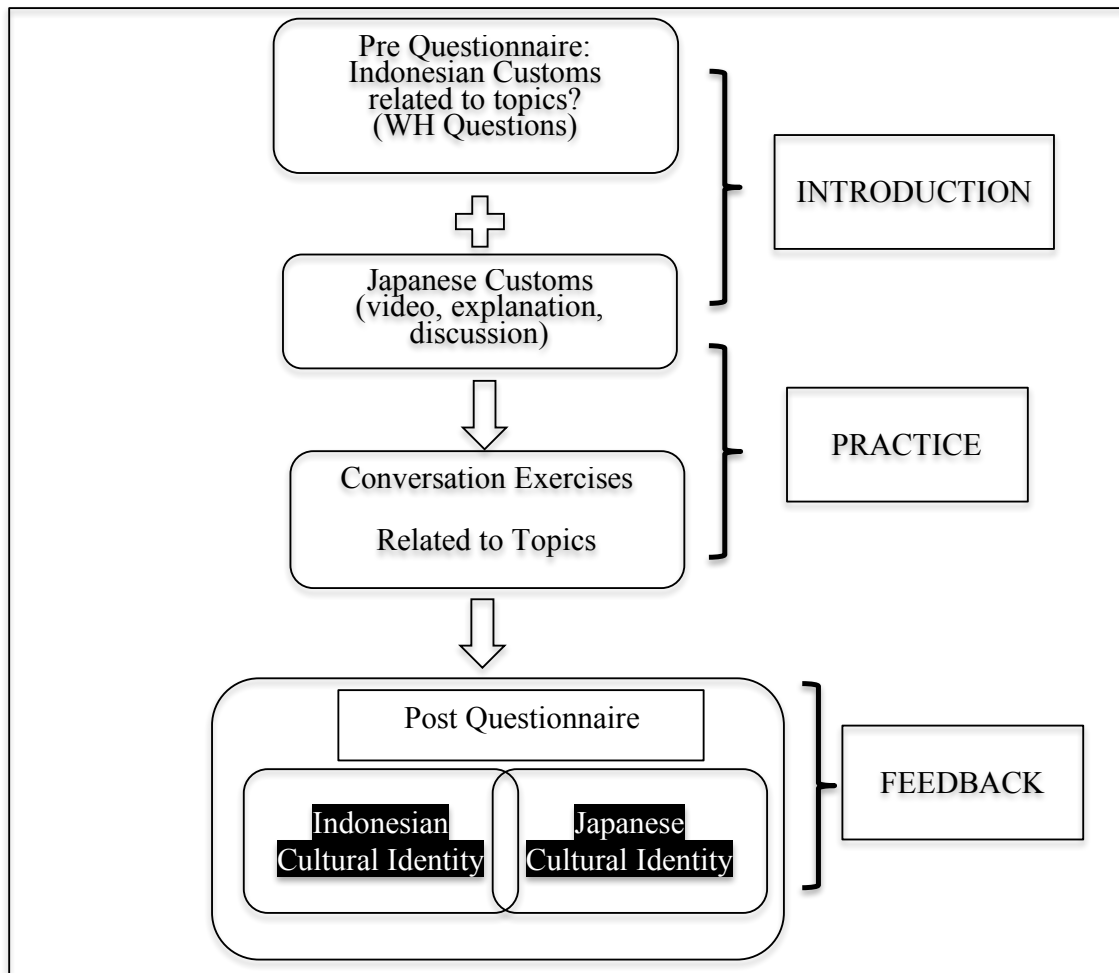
Pre Questionnaire: Indonesian Customs related to topics? (WH Questions)

INTRODUCTION

Japanese Customs (video, explanation, discussion)

PRACTICE

Conversation Exercises

Related to Topics

Post Questionnaire

FEEDBACK

Indonesian Cultural Identity

Japanese Cultural Identity